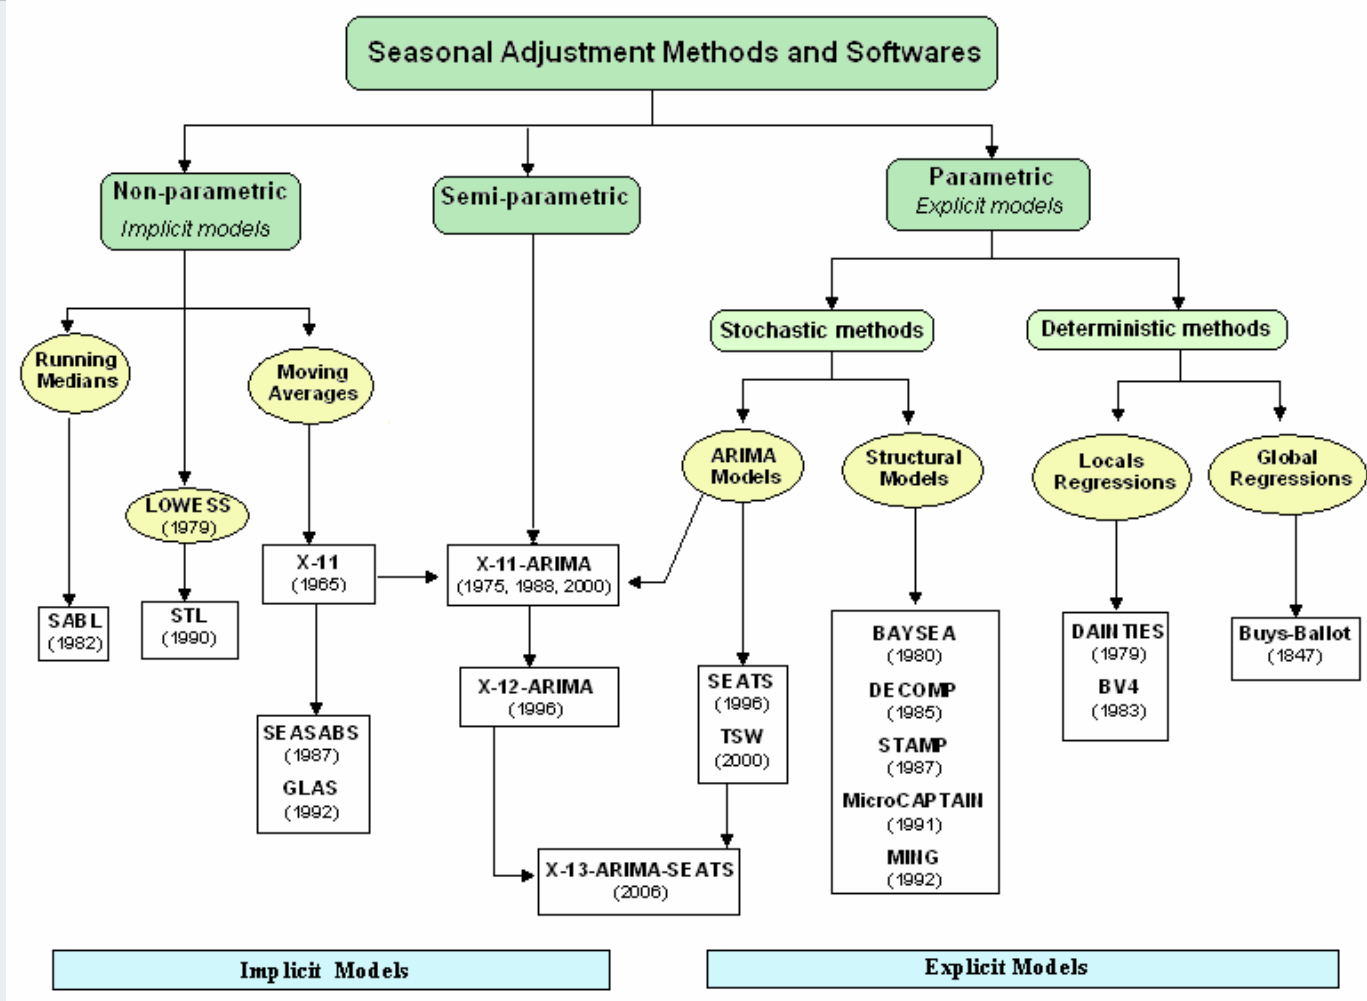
Seasonal Adjustment Methods and Softwares

Non-parametric
Implicit models

Semi-parametric

Parametric
Explicit models

Running Medians

Moving Averages

Stochastic methods

Deterministic methods

ARIMA Models

Structural Models

Locals Regressions

Global Regressions

LOWESS
(1979)

X-11
(1965)

X-11-ARIMA
(1975, 1988, 2000)

SABL
(1982)

STL
(1990)

X-12-ARIMA
(1996)

SEATS
(1996)
TSW
(2000)

BAYSEA
(1980)
DECOMP
(1985)
STAMP
(1987)
MicroCAPTAIN
(1991)
MING
(1992)

DAINTIES
(1979)
BV4
(1983)

Buys-Ballot
(1847)

SEASABS
(1987)
GLAS
(1992)

X-13-ARIMA-SEATS
(2006)

Implicit Models

Explicit Models